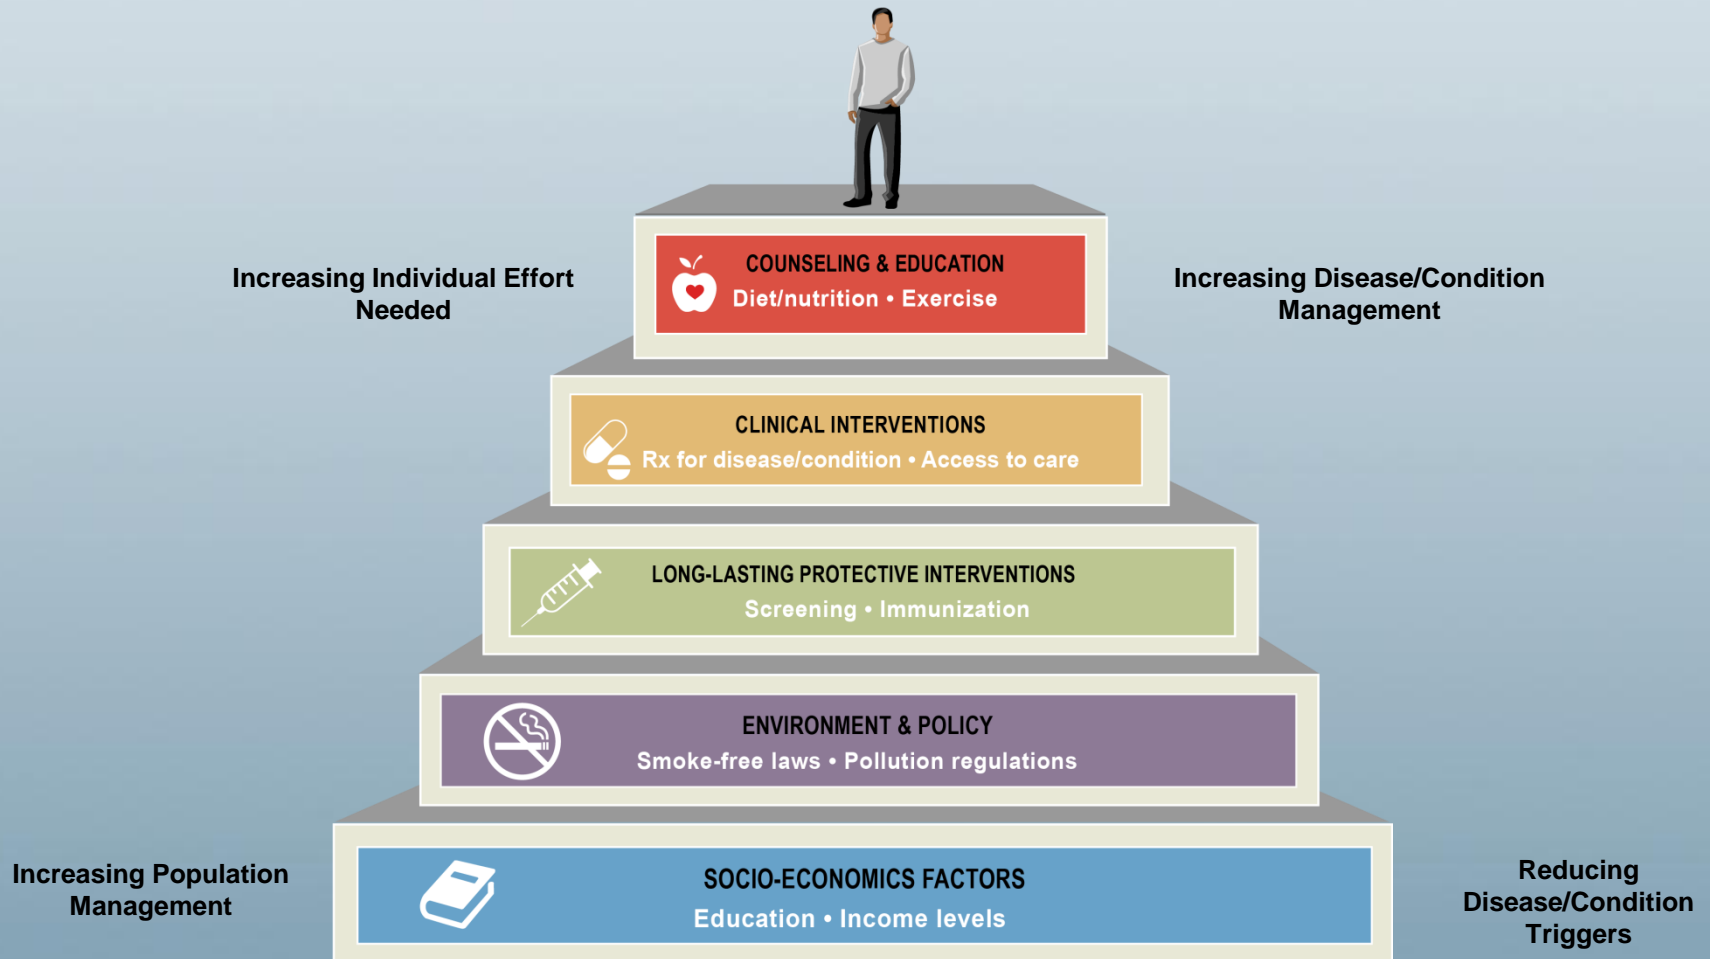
Increasing Individual Effort Needed

COUNSELING & EDUCATION
Diet/nutrition • Exercise

Increasing Disease/Condition Management

CLINICAL INTERVENTIONS
Rx for disease/condition • Access to care

LONG-LASTING PROTECTIVE INTERVENTIONS
Screening • Immunization

ENVIRONMENT & POLICY
Smoke-free laws • Pollution regulations

Increasing Population Management

SOCIO-ECONOMICS FACTORS
Education • Income levels

Reducing Disease/Condition Triggers